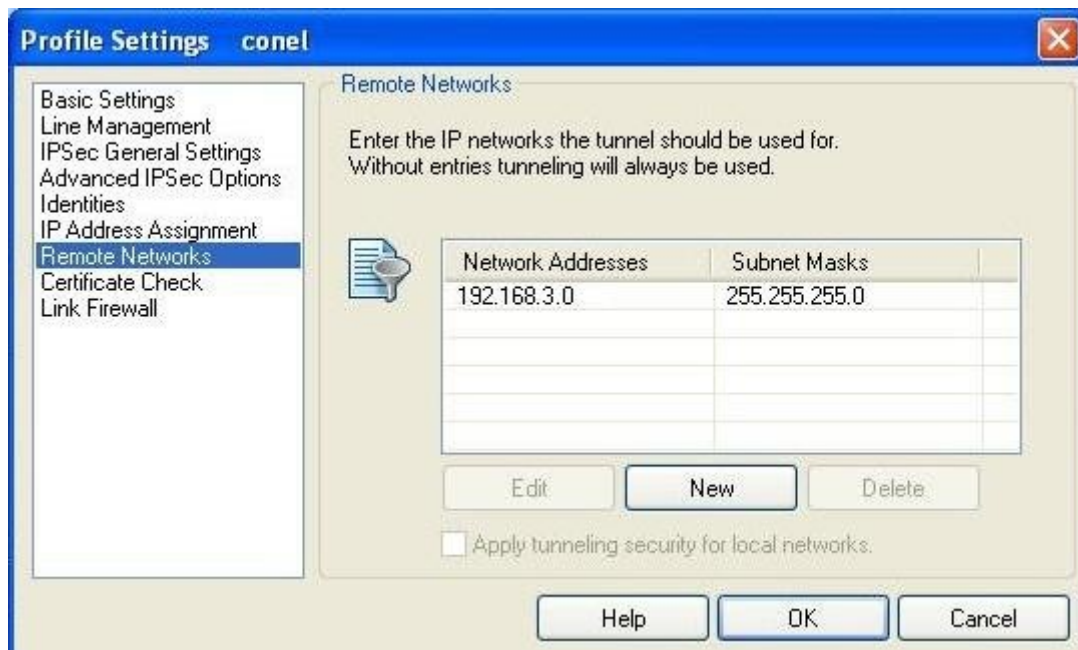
Profile Settings conel

Basic Settings
Line Management
IPSec General Settings
Advanced IPSec Options
Identities
IP Address Assignment
Remote Networks
Certificate Check
Link Firewall

Remote Networks

Enter the IP networks the tunnel should be used for.
Without entries tunneling will always be used.

| Network Addresses | Subnet Masks |
|---|---|
| 192.168.3.0 | 255.255.255.0 |

Edit New Delete

Apply tunneling security for local networks.

Help OK Cancel